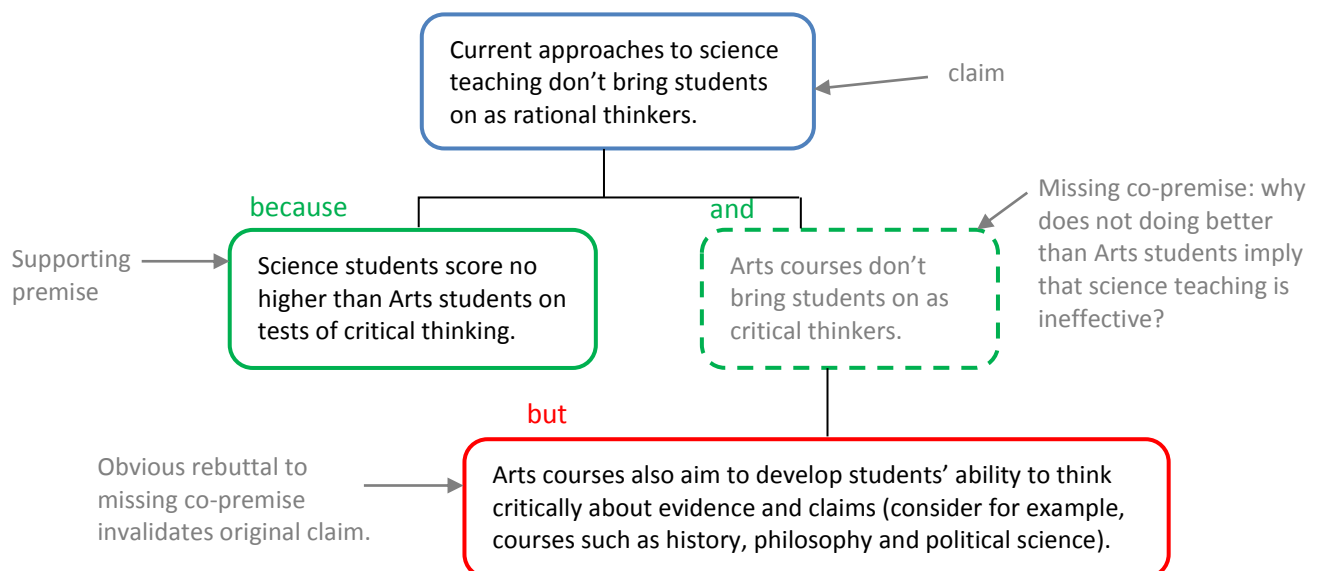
Current approaches to science teaching don’t bring students on as rational thinkers.

claim

because

and

Missing co-premise: why does not doing better than Arts students imply that science teaching is ineffective?

Supporting premise

Science students score no higher than Arts students on tests of critical thinking.

Arts courses don’t bring students on as critical thinkers.

but

Obvious rebuttal to missing co-premise invalidates original claim.

Arts courses also aim to develop students’ ability to think critically about evidence and claims (consider for example, courses such as history, philosophy and political science).